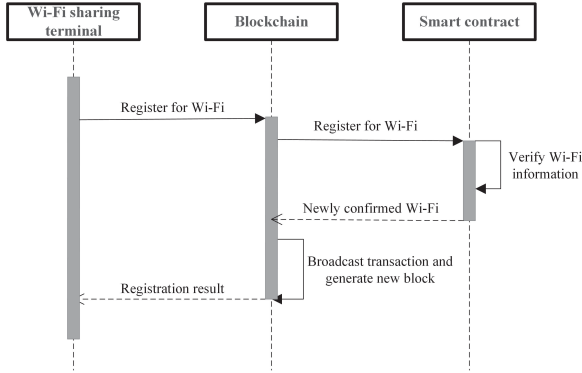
Wi-Fi sharing terminal

Blockchain

Smart contract

Register for Wi-Fi

Register for Wi-Fi

Verify Wi-Fi information

Newly confirmed Wi-Fi

Broadcast transaction and generate new block

Registration result